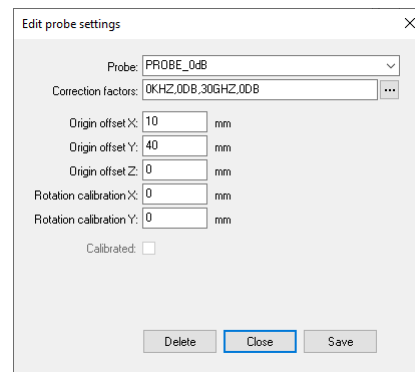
Edit probe settings

Probe: PROBE_0dB

Correction factors: 0KHZ,0DB,30GHZ,0DB ...

Origin offset X: 10 mm

Origin offset Y: 40 mm

Origin offset Z: 0 mm

Rotation calibration X: 0 mm

Rotation calibration Y: 0 mm

Calibrated:

Delete Close Save